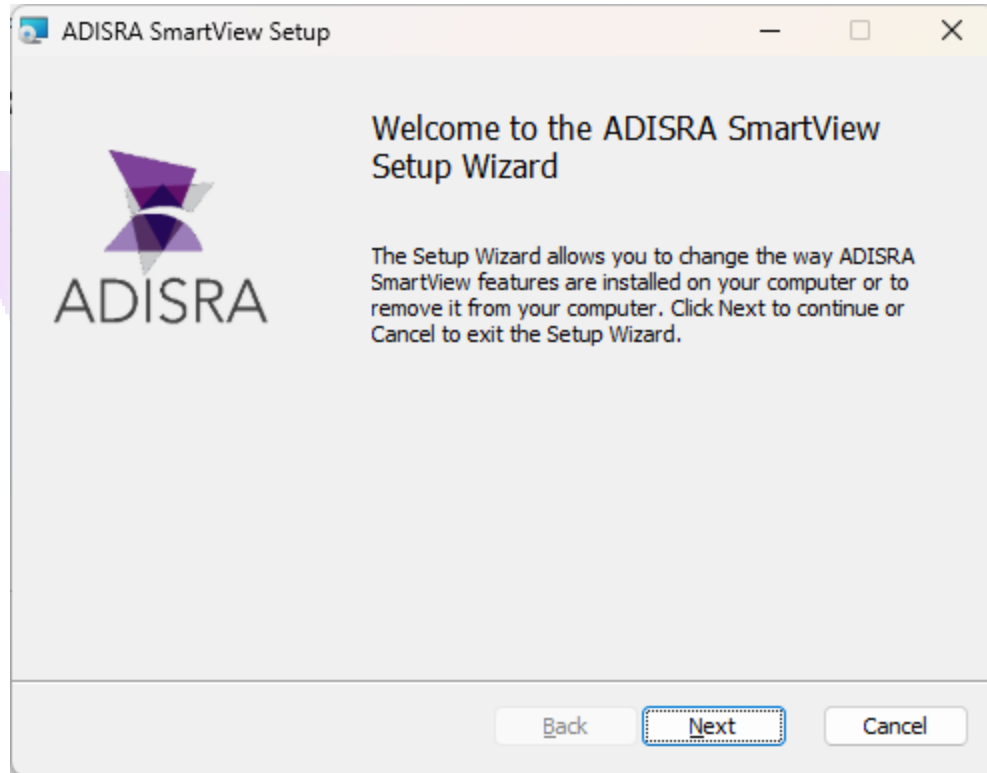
ADISRA SmartView Setup

ADISRA

Welcome to the ADISRA SmartView Setup Wizard

The Setup Wizard allows you to change the way ADISRA SmartView features are installed on your computer or to remove it from your computer. Click Next to continue or Cancel to exit the Setup Wizard.

Back

Next

Cancel